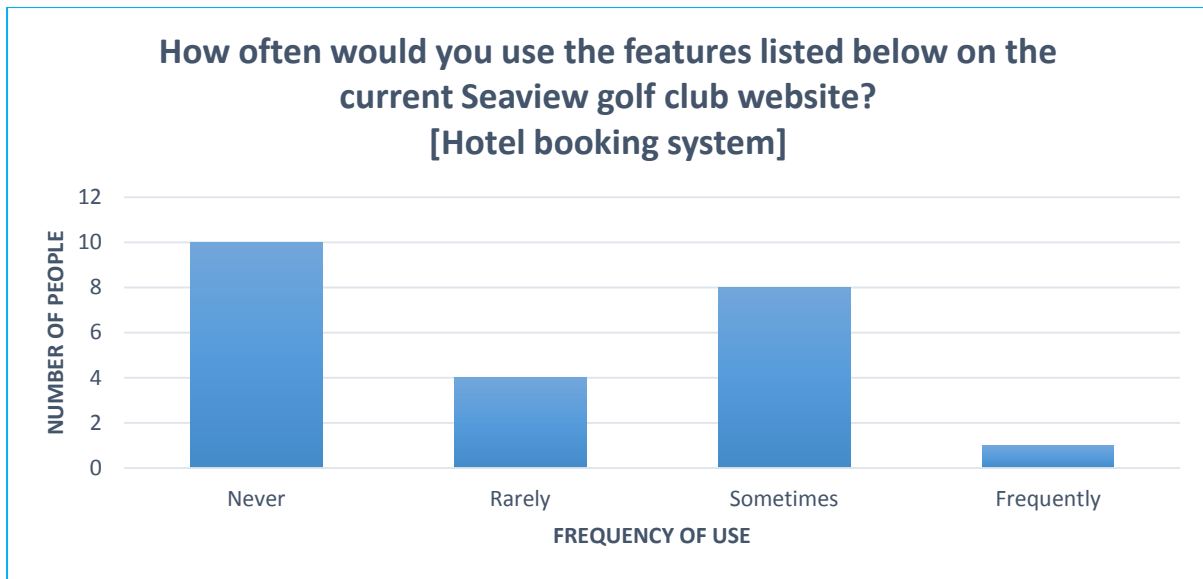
How often would you use the features listed below on the current Seaview golf club website?
[Hotel booking system]

NUMBER OF PEOPLE

12
10
8
6
4
2
0

Never
Rarely
Sometimes
Frequently

FREQUENCY OF USE